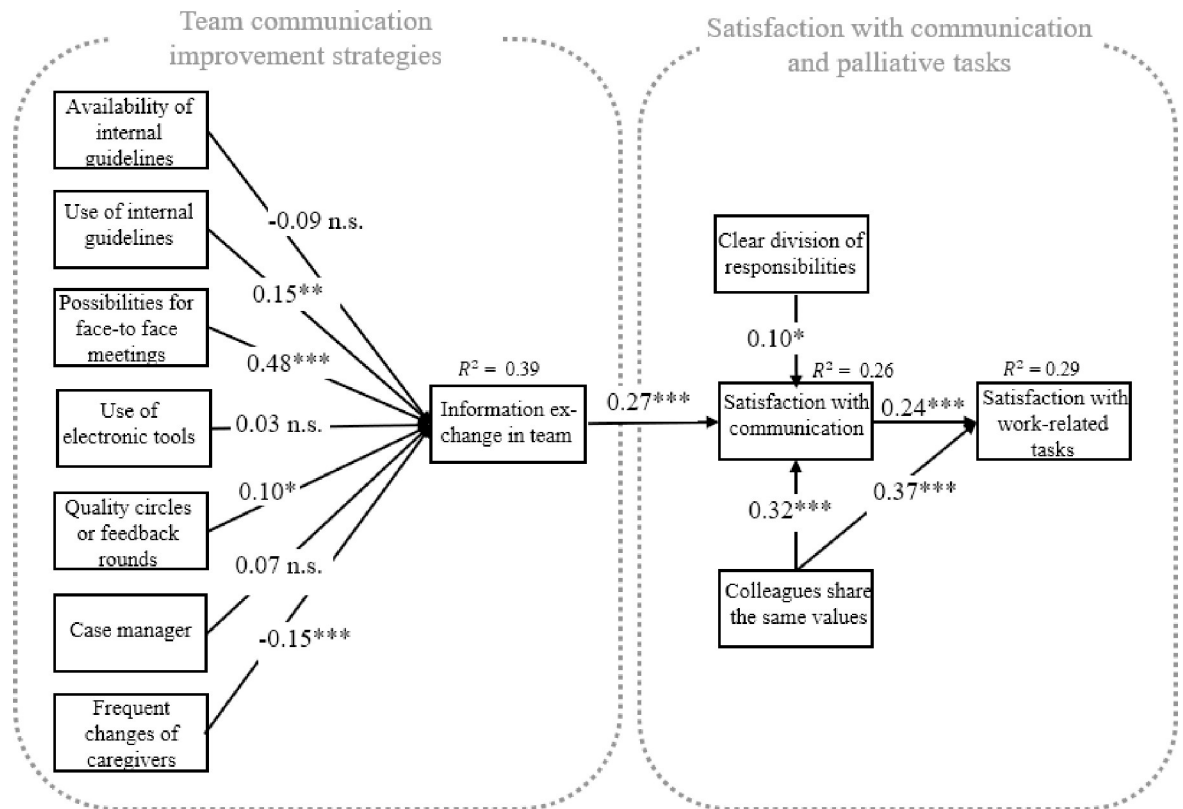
Team communication improvement strategies

Satisfaction with communication and palliative tasks

Availability of internal guidelines

-0.09 n.s.

Use of internal guidelines

0.15**

Possibilities for face-to face meetings

0.48***

Use of electronic tools

0.03 n.s.

Quality circles or feedback rounds

0.10*

0.07 n.s.

Case manager

-0.15***

Frequent changes of caregivers

$R^2 = 0.39$

Information exchange in team

0.27***

Clear division of responsibilities

0.10*

$R^2 = 0.26$

Satisfaction with communication

0.24***

$R^2 = 0.29$

Satisfaction with work-related tasks

0.32***

0.37***

Colleagues share the same values